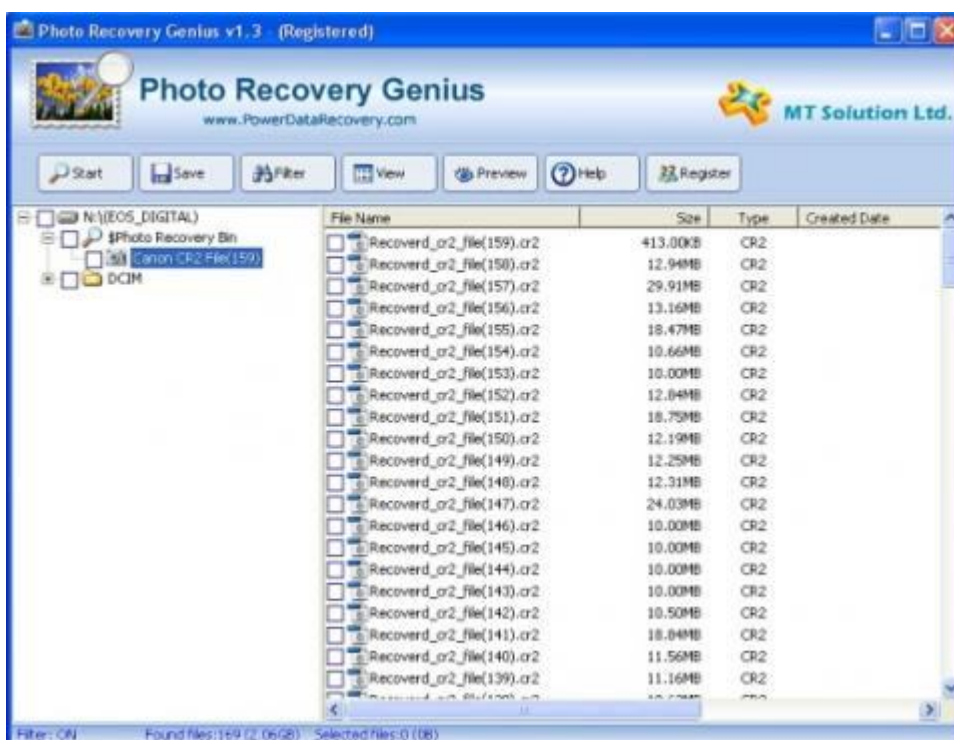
Photo Recovery Genius v1.3 - (Registered)

Photo Recovery Genius
www.PowerDataRecovery.com

MT Solution Ltd.

Start Save Filter View Preview Help Register

N:\(EOS_DIGITAL)
$Photo Recovery Bin
Canon CR2 File(159)
DCIM

| File Name | Size | Type | Created Date |
|---|---|---|---|
| Recoverd_cr2_file(159).cr2 | 413.00KB | CR2 | |
| Recoverd_cr2_file(158).cr2 | 12.94MB | CR2 | |
| Recoverd_cr2_file(157).cr2 | 29.91MB | CR2 | |
| Recoverd_cr2_file(156).cr2 | 13.16MB | CR2 | |
| Recoverd_cr2_file(155).cr2 | 18.47MB | CR2 | |
| Recoverd_cr2_file(154).cr2 | 10.66MB | CR2 | |
| Recoverd_cr2_file(153).cr2 | 10.00MB | CR2 | |
| Recoverd_cr2_file(152).cr2 | 12.84MB | CR2 | |
| Recoverd_cr2_file(151).cr2 | 18.75MB | CR2 | |
| Recoverd_cr2_file(150).cr2 | 12.19MB | CR2 | |
| Recoverd_cr2_file(149).cr2 | 12.25MB | CR2 | |
| Recoverd_cr2_file(148).cr2 | 12.31MB | CR2 | |
| Recoverd_cr2_file(147).cr2 | 24.03MB | CR2 | |
| Recoverd_cr2_file(146).cr2 | 10.00MB | CR2 | |
| Recoverd_cr2_file(145).cr2 | 10.00MB | CR2 | |
| Recoverd_cr2_file(144).cr2 | 10.00MB | CR2 | |
| Recoverd_cr2_file(143).cr2 | 10.00MB | CR2 | |
| Recoverd_cr2_file(142).cr2 | 10.50MB | CR2 | |
| Recoverd_cr2_file(141).cr2 | 18.84MB | CR2 | |
| Recoverd_cr2_file(140).cr2 | 11.56MB | CR2 | |
| Recoverd_cr2_file(139).cr2 | 11.16MB | CR2 | |
| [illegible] | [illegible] | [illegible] | |

Filter: ON Found files: 169 (2.06GB) Selected files: 0 (0B)